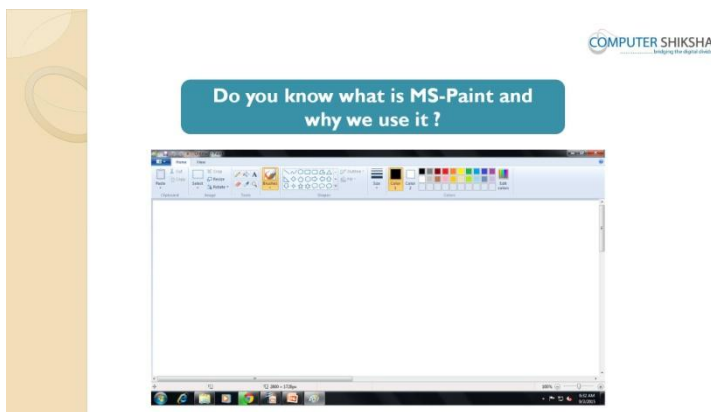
COMPUTER SHIKSHA
bridging the digital divide

Do you know what is MS-Paint and why we use it ?

Home View

Paste Cut Copy Select Crop Resize Rotate Brushes Outline Fill Size Color 1 Color 2 Edit colors

Clipboard Image Tools Shapes Colors

1600 × 1728px

100%